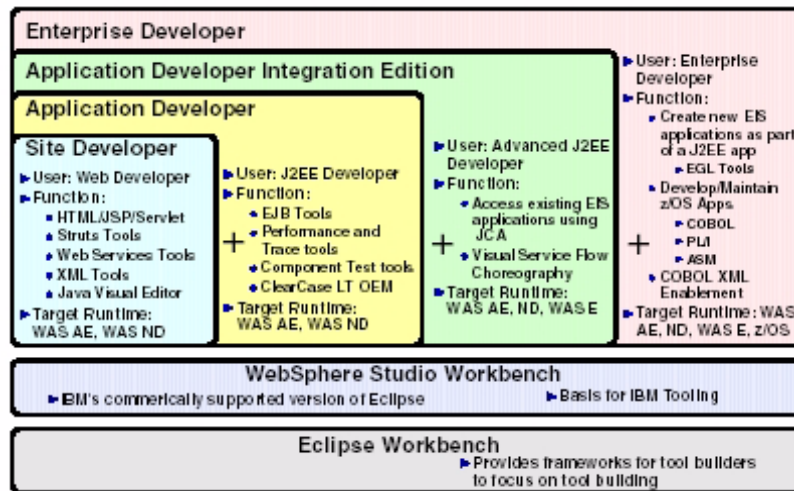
Enterprise Developer

Application Developer Integration Edition

Application Developer

Site Developer

User: Web Developer

Function:

HTML/JSP/Servlet

Struts Tools

Web Services Tools

XML Tools

Java Visual Editor

Target Runtime: WAS AE, WAS ND

+

User: J2EE Developer

Function:

EJB Tools

Performance and Trace tools

Component Test tools

ClearCase LT OEM

Target Runtime: WAS AE, WAS ND

+

User: Advanced J2EE Developer

Function:

Access existing EIS applications using JCA

Visual Service Flow Choreography

Target Runtime: WAS AE, ND, WAS E

+

User: Enterprise Developer

Function:

Create new EIS applications as part of a J2EE app

EGL Tools

Develop/Maintain z/OS Apps

COBOL

PLI

ASM

COBOL XML Enablement

Target Runtime: WAS AE, ND, WAS E, z/OS

WebSphere Studio Workbench

IBM's commerically supported version of Eclipse

Basis for IBM Tooling

Eclipse Workbench

Provides frameworks for tool builders to focus on tool building